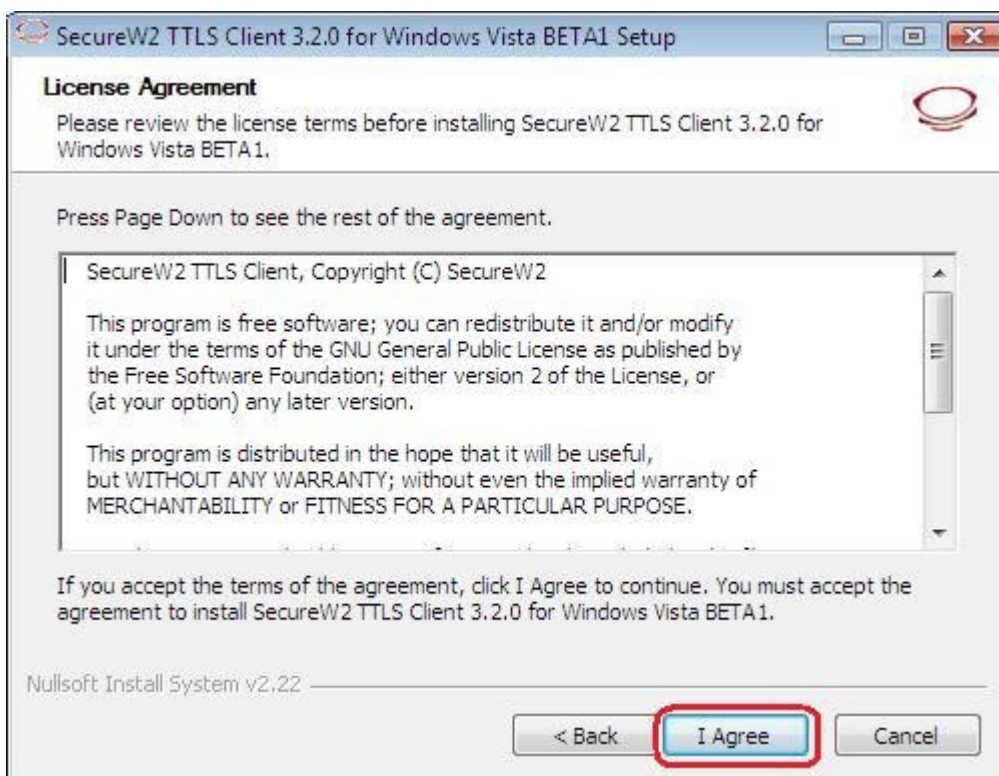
SecureW2 TTLS Client 3.2.0 for Windows Vista BETA1 Setup

License Agreement

Please review the license terms before installing SecureW2 TTLS Client 3.2.0 for Windows Vista BETA1.

Press Page Down to see the rest of the agreement.

SecureW2 TTLS Client, Copyright (C) SecureW2

This program is free software; you can redistribute it and/or modify it under the terms of the GNU General Public License as published by the Free Software Foundation; either version 2 of the License, or (at your option) any later version.

This program is distributed in the hope that it will be useful, but WITHOUT ANY WARRANTY; without even the implied warranty of MERCHANTABILITY or FITNESS FOR A PARTICULAR PURPOSE.

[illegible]

If you accept the terms of the agreement, click I Agree to continue. You must accept the agreement to install SecureW2 TTLS Client 3.2.0 for Windows Vista BETA1.

Nullsoft Install System v2.22

< Back

I Agree

Cancel